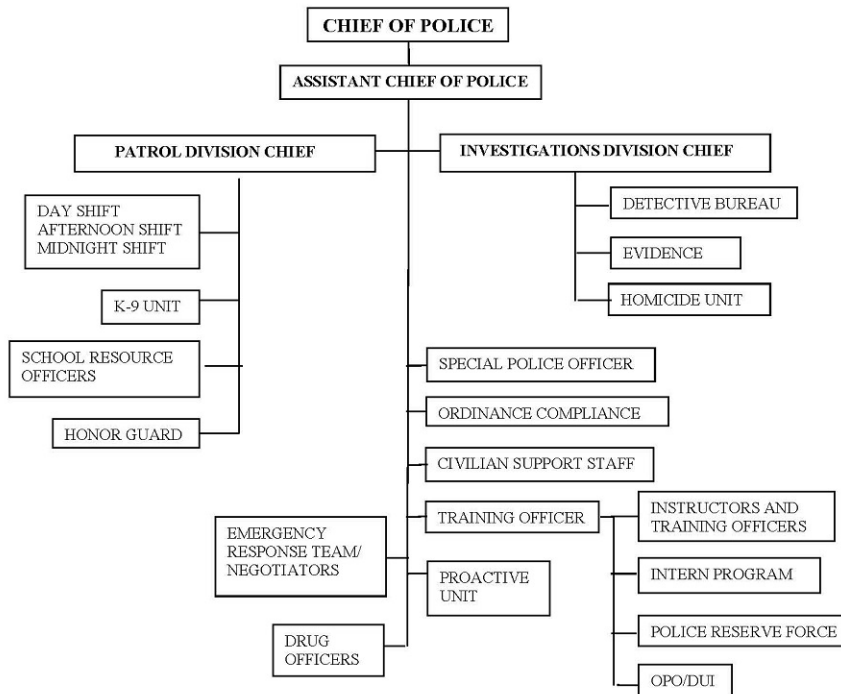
CHIEF OF POLICE

ASSISTANT CHIEF OF POLICE

PATROL DIVISION CHIEF

INVESTIGATIONS DIVISION CHIEF

DAY SHIFT
AFTERNOON SHIFT
MIDNIGHT SHIFT

K-9 UNIT

SCHOOL RESOURCE OFFICERS

HONOR GUARD

DETECTIVE BUREAU

EVIDENCE

HOMICIDE UNIT

SPECIAL POLICE OFFICER

ORDINANCE COMPLIANCE

CIVILIAN SUPPORT STAFF

TRAINING OFFICER

INSTRUCTORS AND TRAINING OFFICERS

INTERN PROGRAM

POLICE RESERVE FORCE

OPO/DUI

EMERGENCY RESPONSE TEAM/ NEGOTIATORS

PROACTIVE UNIT

DRUG OFFICERS